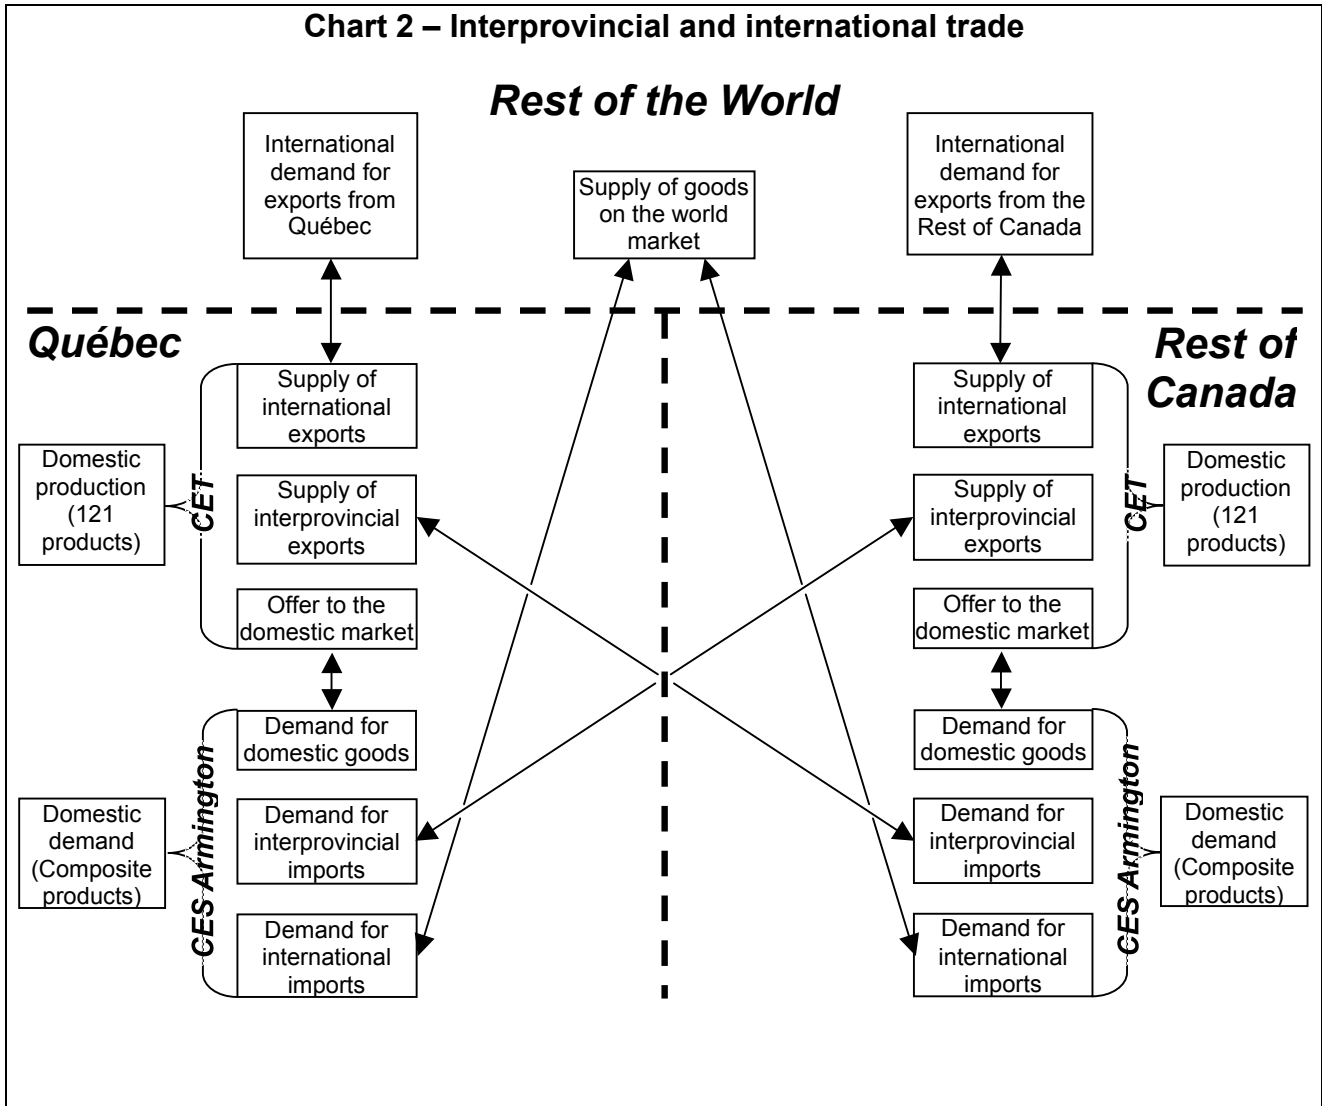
Chart 2 – Interprovincial and international trade

Rest of the World

International demand for exports from Québec

Supply of goods on the world market

International demand for exports from the Rest of Canada

Québec

Rest of Canada

Supply of international exports

Supply of interprovincial exports

Offer to the domestic market

Domestic production (121 products)

CET

Supply of international exports

Supply of interprovincial exports

Offer to the domestic market

CET

Domestic production (121 products)

Demand for domestic goods

Demand for interprovincial imports

Demand for international imports

Domestic demand (Composite products)

CES Armington

Demand for domestic goods

Demand for interprovincial imports

Demand for international imports

CES Armington

Domestic demand (Composite products)